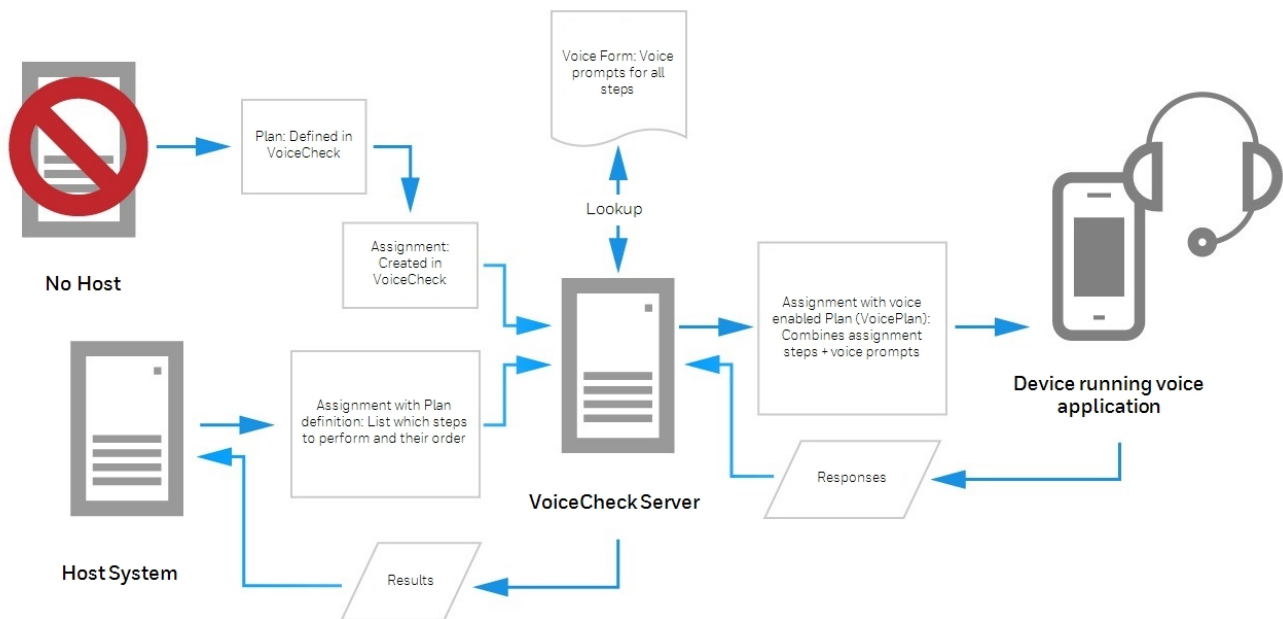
Voice Form: Voice prompts for all steps

Plan: Defined in VoiceCheck

Lookup

Assignment: Created in VoiceCheck

No Host

Assignment with voice enabled Plan (VoicePlan): Combines assignment steps + voice prompts

Device running voice application

Assignment with Plan definition: List which steps to perform and their order

Responses

VoiceCheck Server

Host System

Results